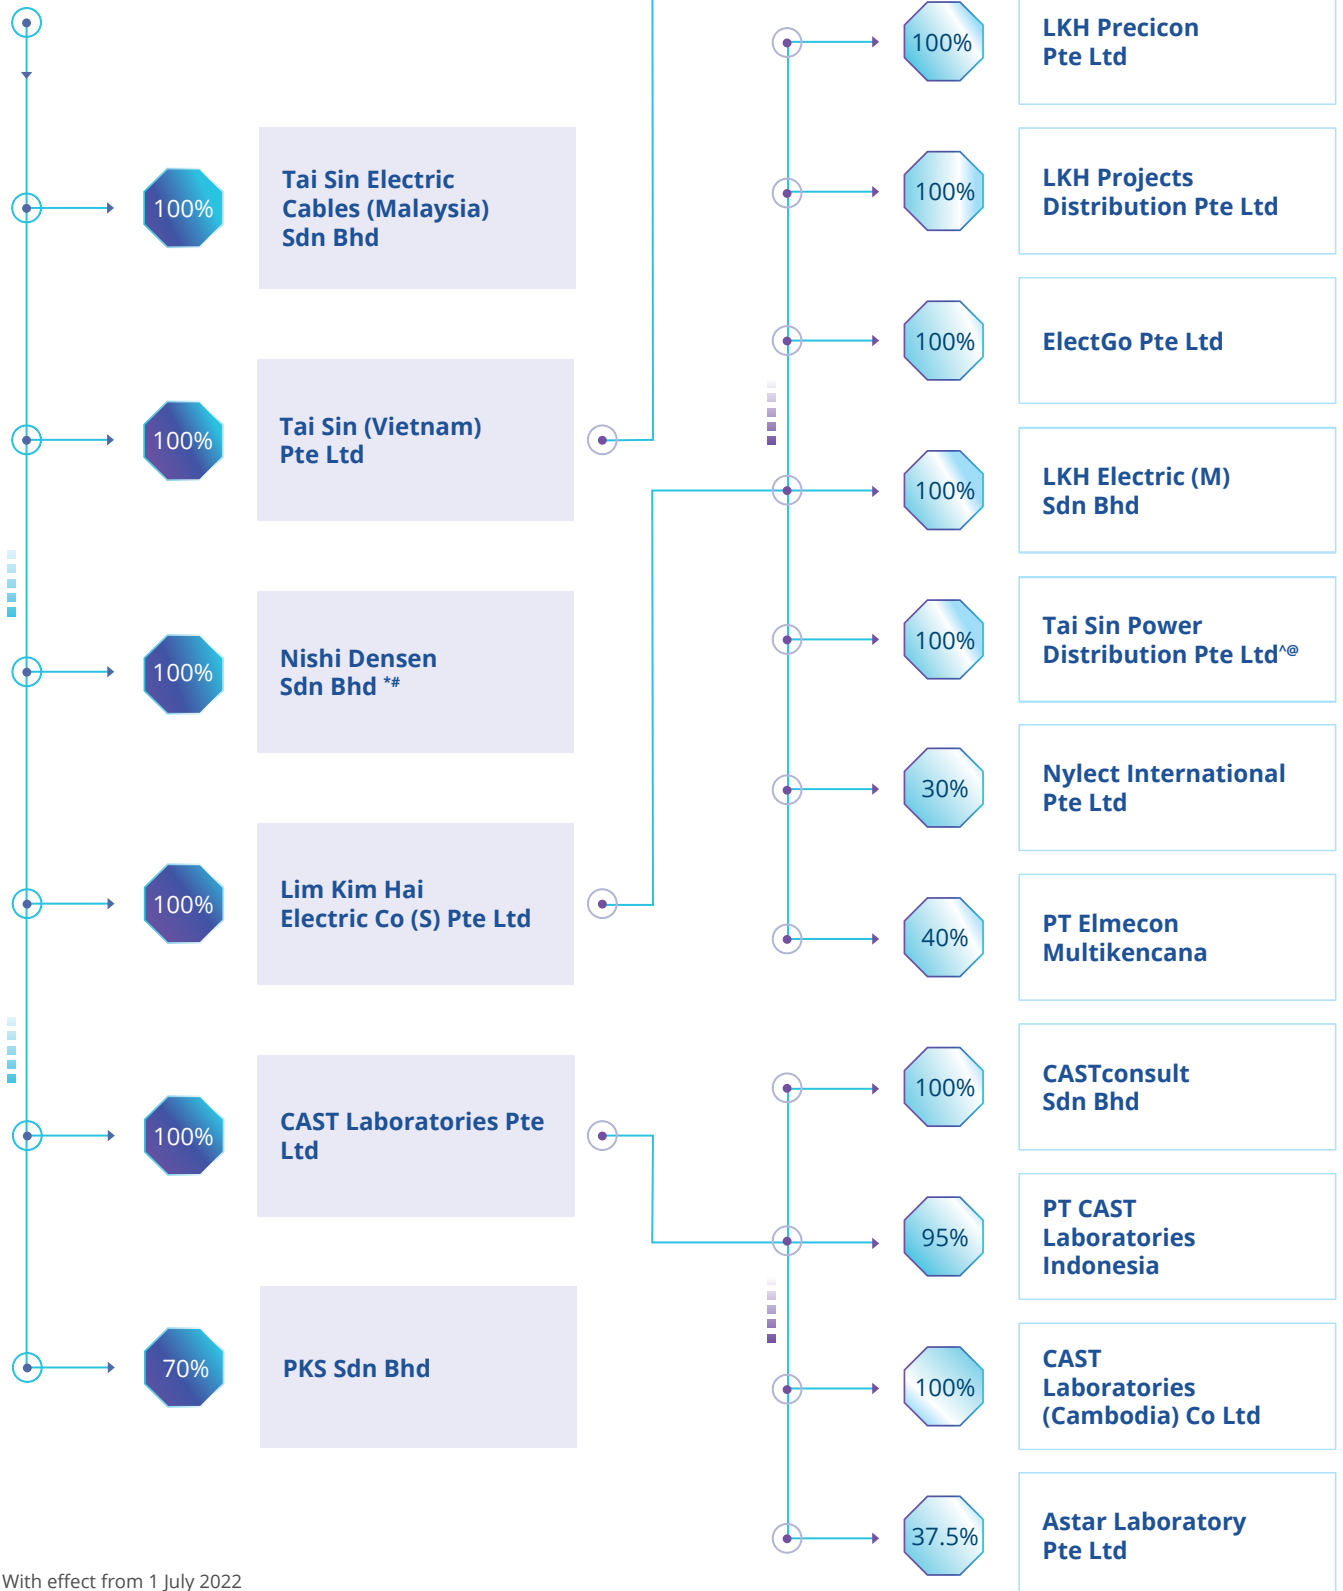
100%

Tai Sin Electric Cables (Malaysia) Sdn Bhd

100%

Tai Sin (Vietnam) Pte Ltd

100%

Nishi Densen Sdn Bhd *#

100%

Lim Kim Hai Electric Co (S) Pte Ltd

100%

CAST Laboratories Pte Ltd

70%

PKS Sdn Bhd

100%

LKH Precicon Pte Ltd

100%

LKH Projects Distribution Pte Ltd

100%

ElectGo Pte Ltd

100%

LKH Electric (M) Sdn Bhd

100%

Tai Sin Power Distribution Pte Ltd^@

30%

Nylect International Pte Ltd

40%

PT Elmecon Multikencana

100%

CASTconsult Sdn Bhd

95%

PT CAST Laboratories Indonesia

100%

CAST Laboratories (Cambodia) Co Ltd

37.5%

Astar Laboratory Pte Ltd

With effect from 1 July 2022